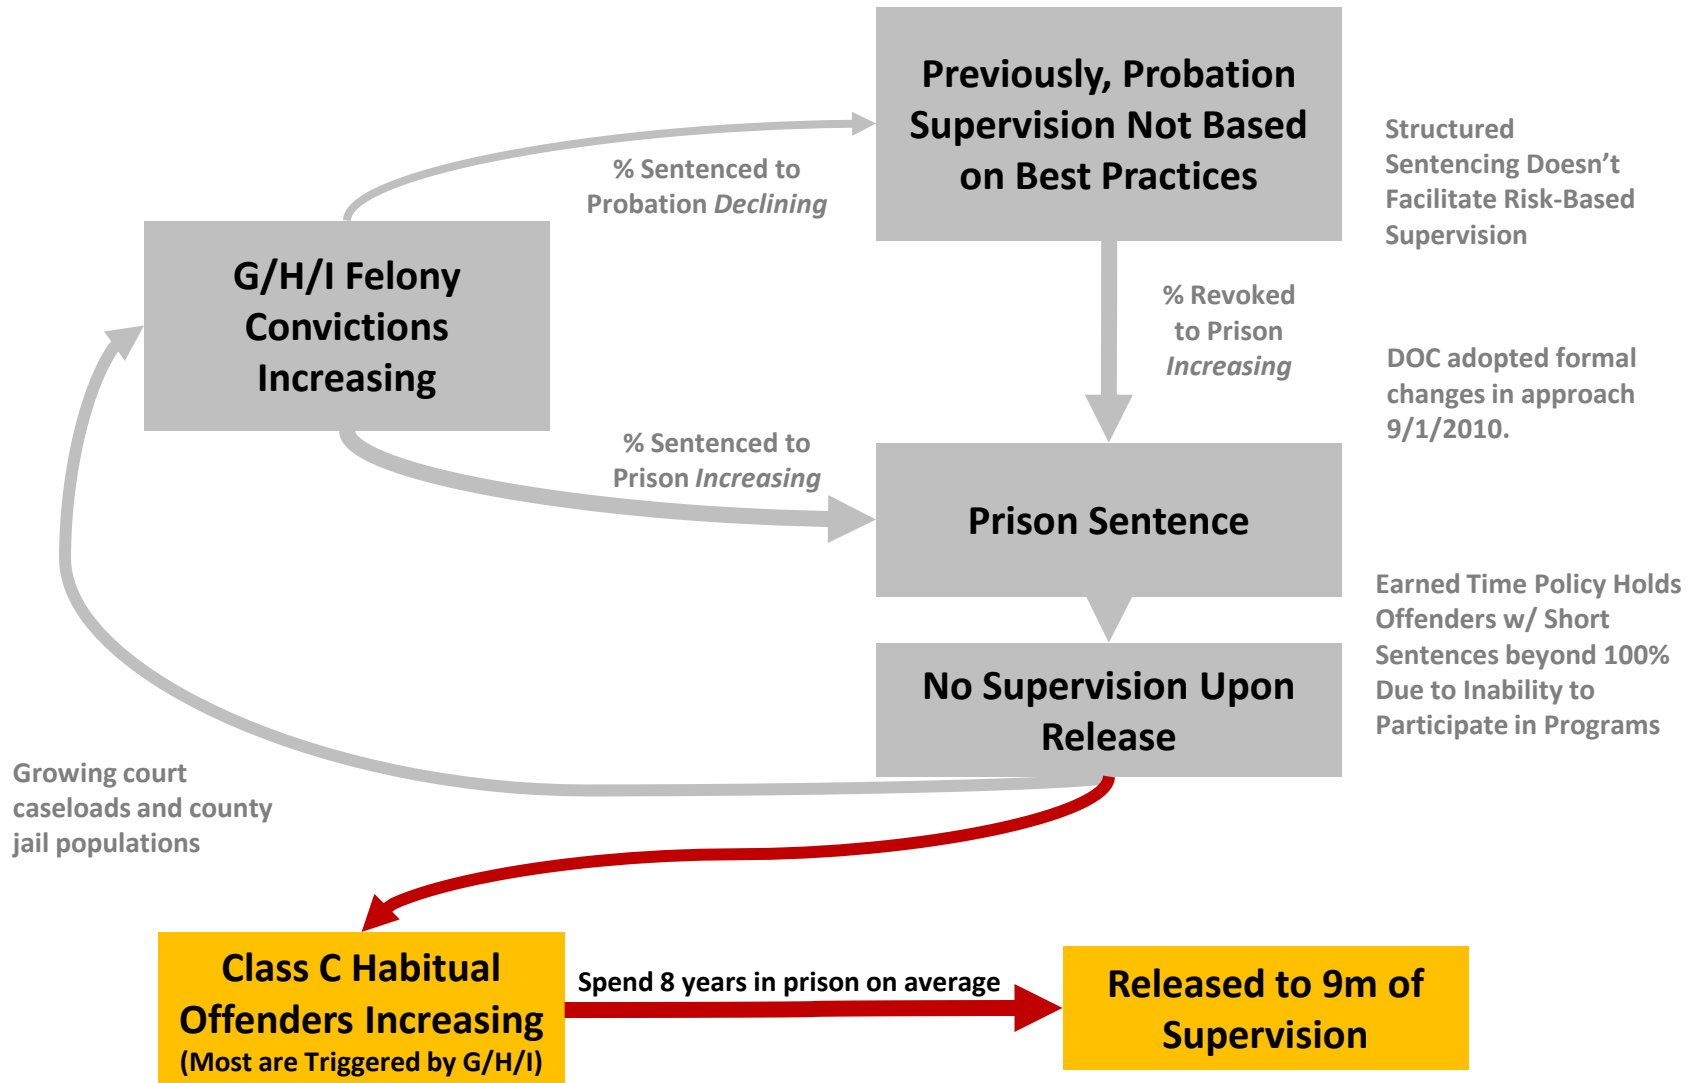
Previously, Probation Supervision Not Based on Best Practices

Structured Sentencing Doesn't Facilitate Risk-Based Supervision

% Sentenced to Probation *Declining*

G/H/I Felony Convictions Increasing

% Revoked to Prison *Increasing*

DOC adopted formal changes in approach 9/1/2010.

% Sentenced to Prison *Increasing*

Prison Sentence

Earned Time Policy Holds Offenders w/ Short Sentences beyond 100% Due to Inability to Participate in Programs

No Supervision Upon Release

Growing court caseloads and county jail populations

Class C Habitual Offenders Increasing (Most are Triggered by G/H/I)

Spend 8 years in prison on average

Released to 9m of Supervision